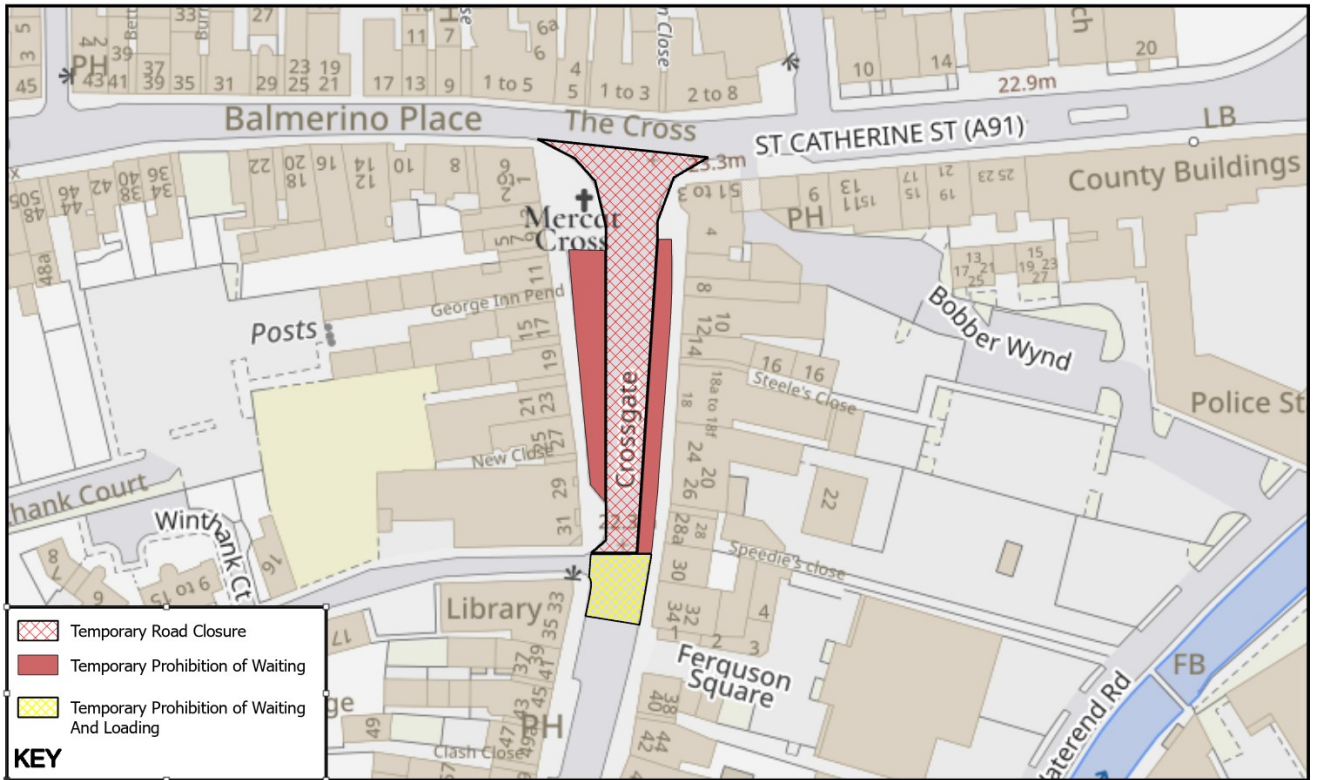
Balmerino Place
The Cross
ST CATHERINE ST (A91)
22.9m
23.3m
LB
County Buildings
PH
PH
Mercat Cross
George Inn Pend
Posts
Crossgate
Bobber Wynd
Steele's Close
Police St
New Close
Winthank Court
Winthank Ct
Library
Speedie's close
Ferguson Square
Waterend Rd
FB
Clash Close
PH
1 to 5
1 to 3
2 to 8
10
14
20
22
Temporary Road Closure
Temporary Prohibition of Waiting
Temporary Prohibition of Waiting And Loading
KEY